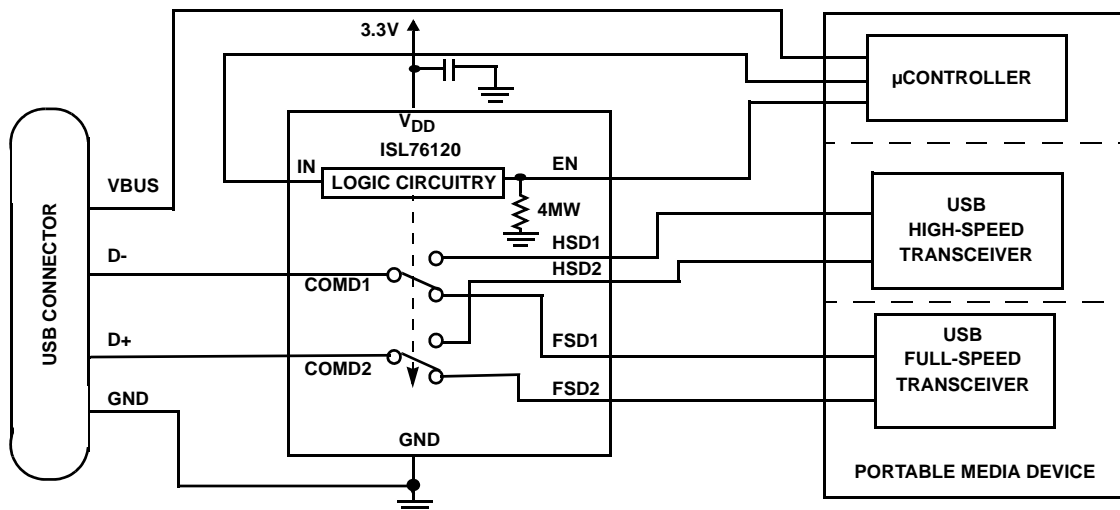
3.3V

µCONTROLLER

$V_{DD}$

ISL76120

IN

EN

LOGIC CIRCUITRY

4MW

USB CONNECTOR

VBUS

D-

D+

GND

HSD1

HSD2

COMD1

COMD2

FSD1

FSD2

GND

USB HIGH-SPEED TRANSCEIVER

USB FULL-SPEED TRANSCEIVER

PORTABLE MEDIA DEVICE